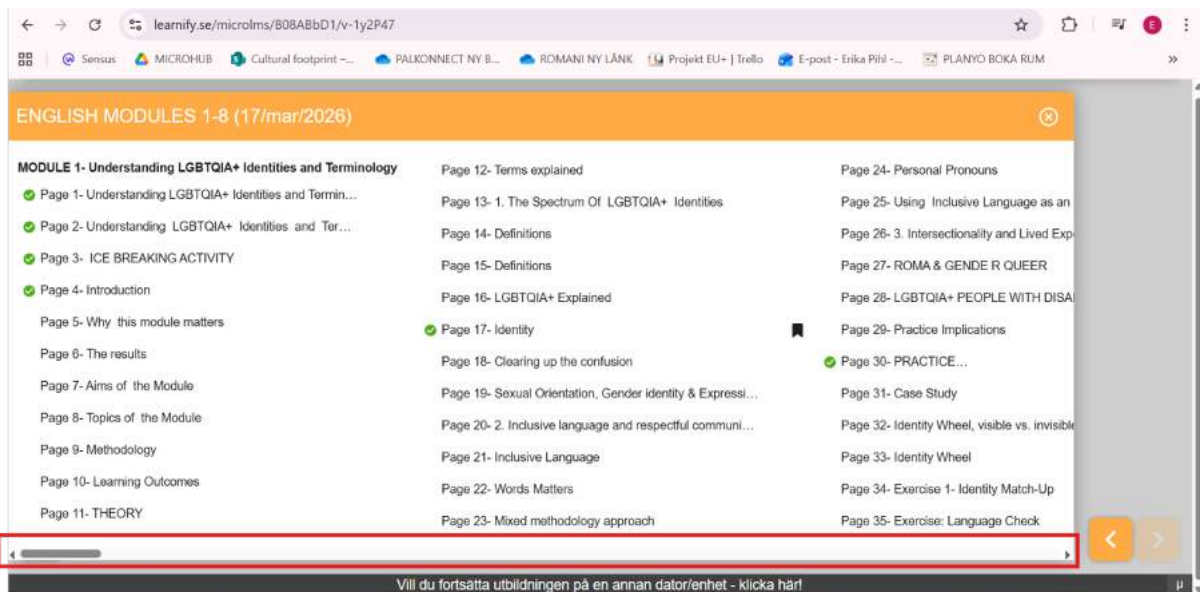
learnify.se/microlms/B08ABbD1/v-1y2P47

Sensus | MICROHUB | Cultural footprint –... | PALKONNECT NY B... | ROMANI NY LÄNK | Projekt EU+ | Trello | E-post - Erika Pihl -... | PLANYO BOKA RUM

ENGLISH MODULES 1-8 (17/mar/2026)

MODULE 1- Understanding LGBTQIA+ Identities and Terminology
Page 1- Understanding LGBTQIA+ Identities and Termin...
Page 2- Understanding LGBTQIA+ Identities and Ter...
Page 3- ICE BREAKING ACTIVITY
Page 4- Introduction
Page 5- Why this module matters
Page 6- The results
Page 7- Aims of the Module
Page 8- Topics of the Module
Page 9- Methodology
Page 10- Learning Outcomes
Page 11- THEORY

Page 12- Terms explained
Page 13- 1. The Spectrum Of LGBTQIA+ Identities
Page 14- Definitions
Page 15- Definitions
Page 16- LGBTQIA+ Explained
Page 17- Identity
Page 18- Clearing up the confusion
Page 19- Sexual Orientation, Gender identity & Expressi...
Page 20- 2. Inclusive language and respectful communi...
Page 21- Inclusive Language
Page 22- Words Matters
Page 23- Mixed methodology approach

Page 24- Personal Pronouns
Page 25- Using Inclusive Language as an
Page 26- 3. Intersectionality and Lived Exp
Page 27- ROMA & GENDE R QUEER
Page 28- LGBTQIA+ PEOPLE WITH DISA
Page 29- Practice Implications
Page 30- PRACTICE...
Page 31- Case Study
Page 32- Identity Wheel, visible vs. invisible
Page 33- Identity Wheel
Page 34- Exercise 1- Identity Match-Up
Page 35- Exercise: Language Check

Vill du fortsätta utbildningen på en annan dator/enhet - klicka här!